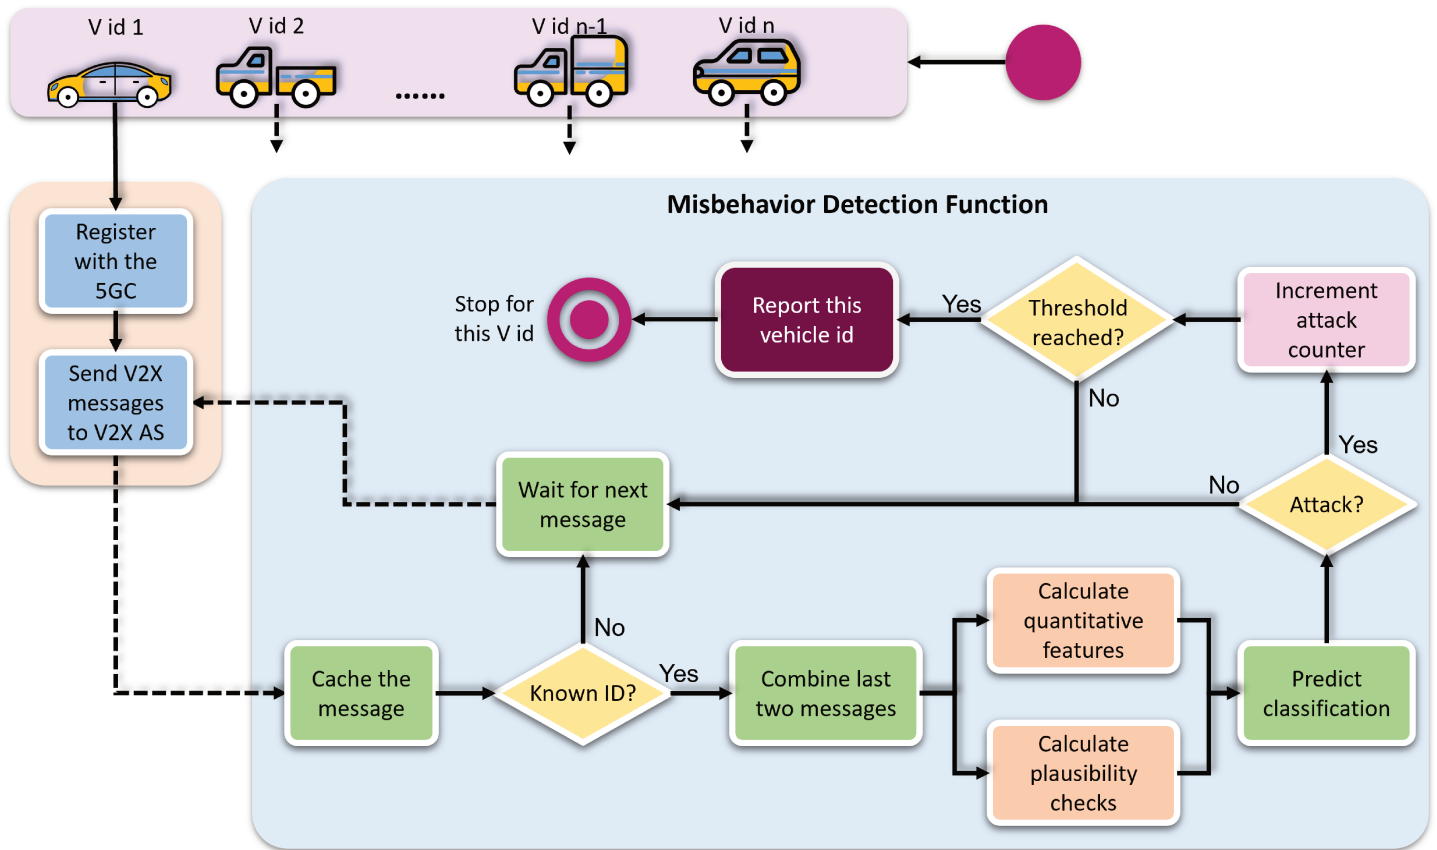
V id 1

V id 2

......

V id n-1

V id n

Register with the 5GC

Send V2X messages to V2X AS

Misbehavior Detection Function

Stop for this V id

Report this vehicle id

Yes

Threshold reached?

Increment attack counter

No

Yes

No

Wait for next message

Attack?

No

Yes

Cache the message

Known ID?

Combine last two messages

Calculate quantitative features

Calculate plausibility checks

Predict classification